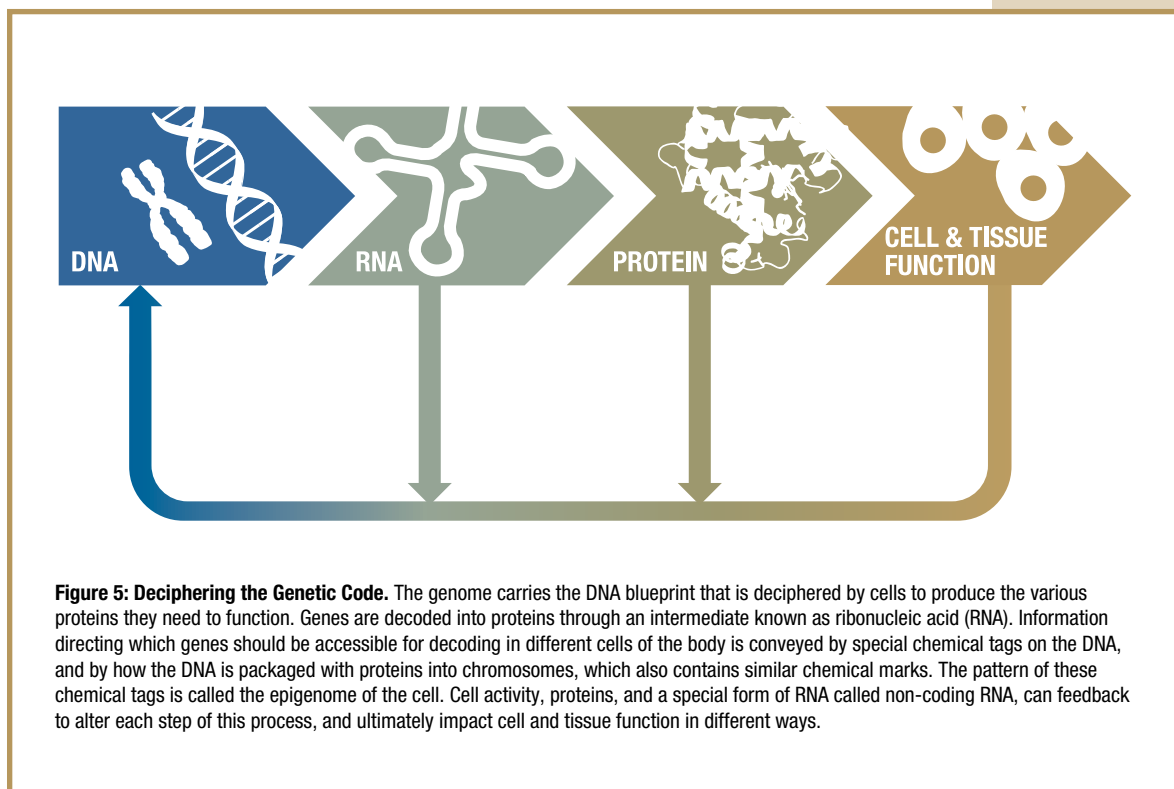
DNA

RNA

PROTEIN

CELL & TISSUE FUNCTION

**Figure 5: Deciphering the Genetic Code.** The genome carries the DNA blueprint that is deciphered by cells to produce the various proteins they need to function. Genes are decoded into proteins through an intermediate known as ribonucleic acid (RNA). Information directing which genes should be accessible for decoding in different cells of the body is conveyed by special chemical tags on the DNA, and by how the DNA is packaged with proteins into chromosomes, which also contains similar chemical marks. The pattern of these chemical tags is called the epigenome of the cell. Cell activity, proteins, and a special form of RNA called non-coding RNA, can feedback to alter each step of this process, and ultimately impact cell and tissue function in different ways.